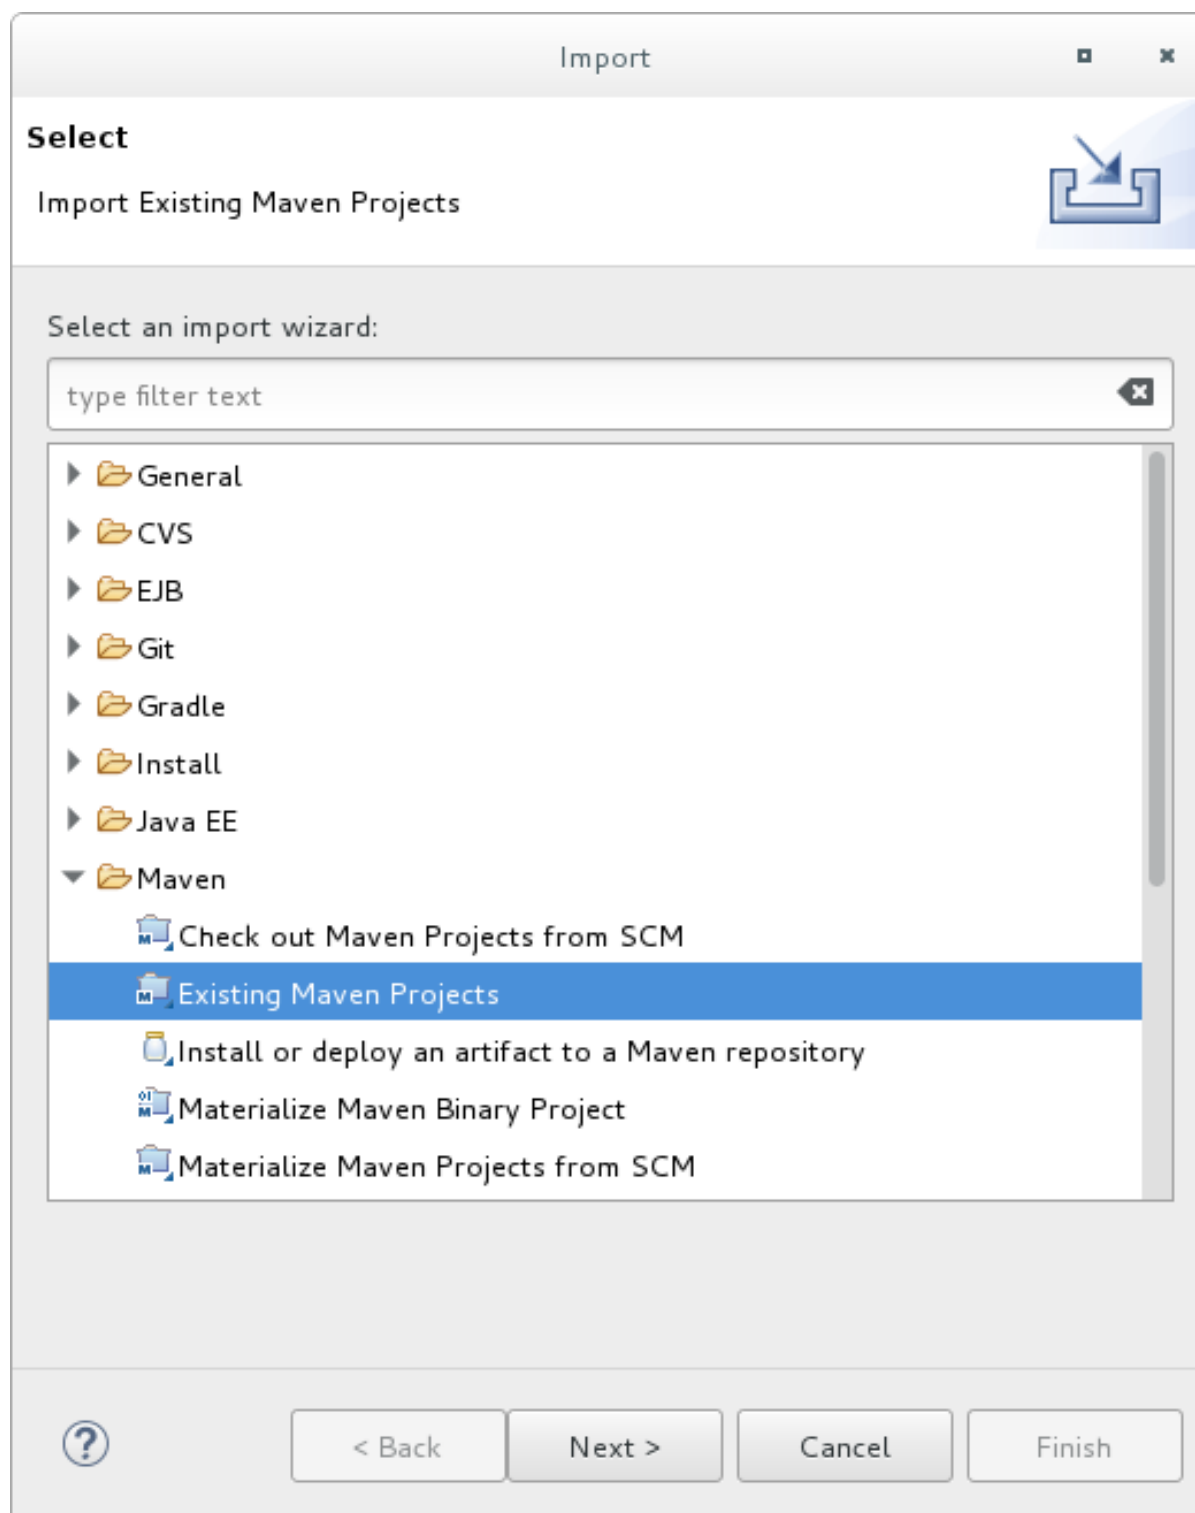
Import

Select

Import Existing Maven Projects

Select an import wizard:

type filter text

General
CVS
EJB
Git
Gradle
Install
Java EE
Maven
Check out Maven Projects from SCM
Existing Maven Projects
Install or deploy an artifact to a Maven repository
Materialize Maven Binary Project
Materialize Maven Projects from SCM

?

< Back
Next >
Cancel
Finish